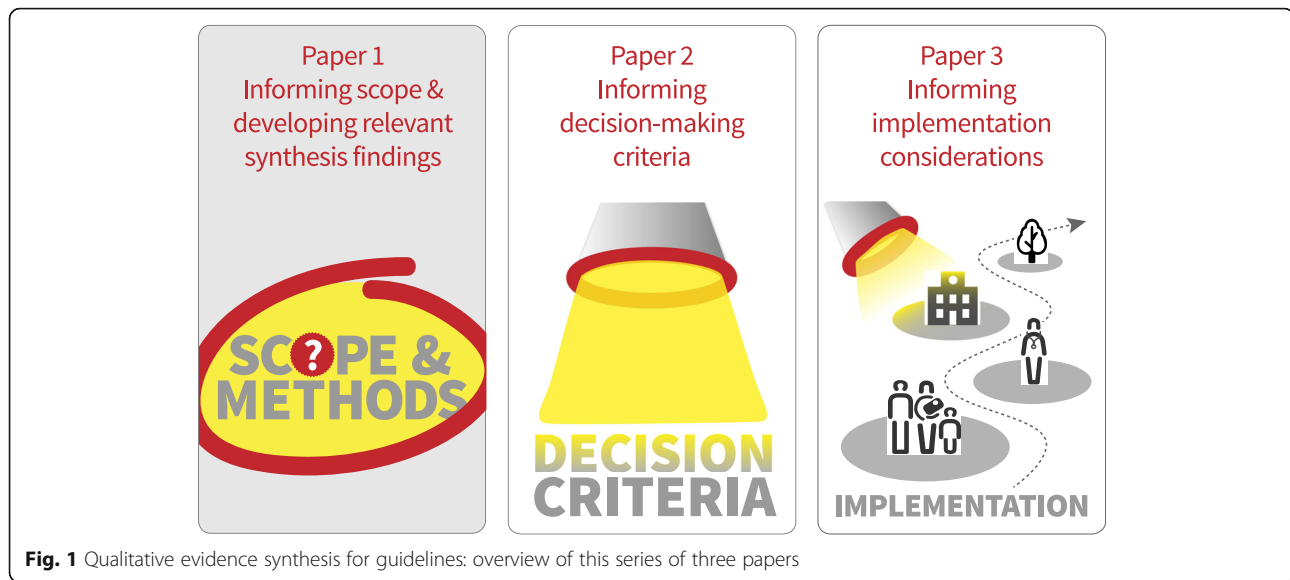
Paper 1
Informing scope & developing relevant synthesis findings

SC?PE & METHODS

Paper 2
Informing decision-making criteria

DECISION CRITERIA

Paper 3
Informing implementation considerations

IMPLEMENTATION

**Fig. 1** Qualitative evidence synthesis for guidelines: overview of this series of three papers